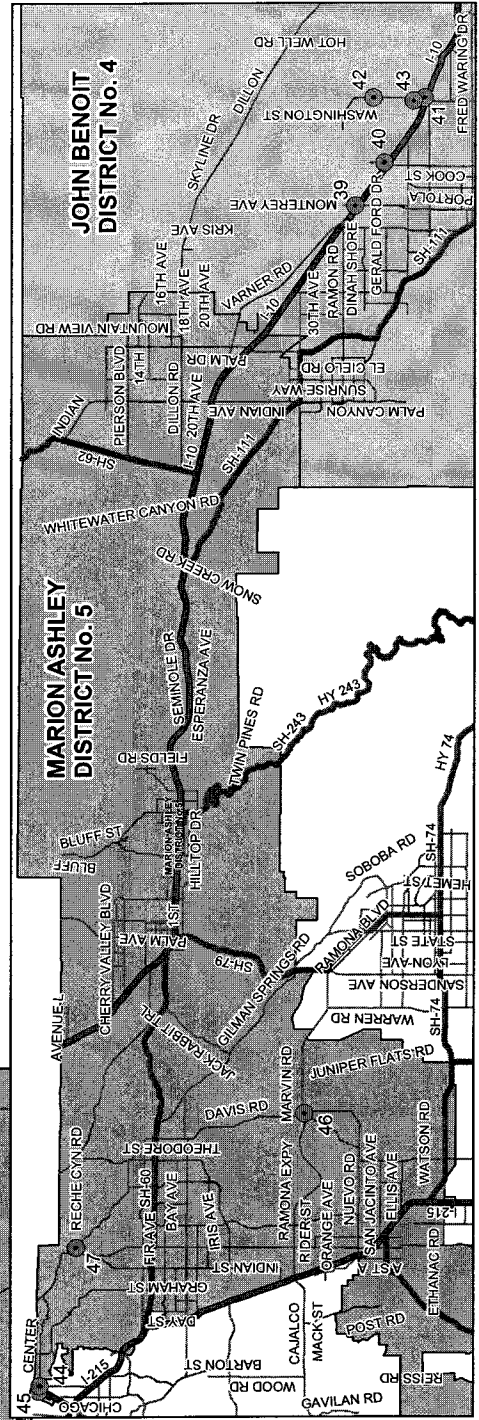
JOHN BENOIT
DISTRICT No. 4

MARION ASHLEY
DISTRICT No. 5

HOT WELL RD
I-10
FRED WARING DR
DILLON
WASHINGTON ST
42
43
41
SKYLINE DR
40
39
MONTEREY AVE
COOK ST
PORTOLA
KRIS AVE
GERALD FORD DR
DINAH SHORE
RAMON RD
30TH AVE
SH-111
16TH AVE
18TH AVE
20TH AVE
VARNER RD
MOUNTAIN VIEW RD
I-10
14TH
PIERSON BLVD
DILLON RD
20TH AVE
PALM DR
EL CIELO RD
SUNRISE WAY
INDIAN AVE
PALM CANYON
INDIAN
SH-62
SH-111
WHITEWATER CANYON RD
SNOW CREEK RD
SEMINOLE DR
ESPERANZA AVE
TWIN PINES RD
HY 243
SH-243
FIELDS RD
HILLTOP DR
MARION ASHLEY DISTRICT No. 5
BLUFF ST
BLUFF
1ST
PALM AVE
SH-79
SOBOBA RD
SH-74
HEMET ST
HY 74
STATE ST
LYON AVE
SANDERSON AVE
RAMONA BLVD
WARREN RD
SH-74
GILMAN SPRINGS RD
JUNIPER FLATS RD
AVENUE L
CHERRY VALLEY BLVD
JACK RABBIT TRL
DAVIS RD
MARVIN RD
46
THEODORE ST
RAMONA EXPY
NUEVO RD
WATSON RD
ELLIS AVE
SAN JACINTO AVE
RIDER ST
ORANGE AVE
I-215
REICHE CYN RD
BAY AVE
FIR AVE SH-60
IRIS AVE
INDIAN ST
47
GRAHAM ST
DAY ST
A ST
ETHANAC RD
POST RD
REISS RD
CAJALCO
MACK ST
BARTON ST
WOOD RD
GAVILAN RD
CENTER
45
44
I-215
CHICAGO